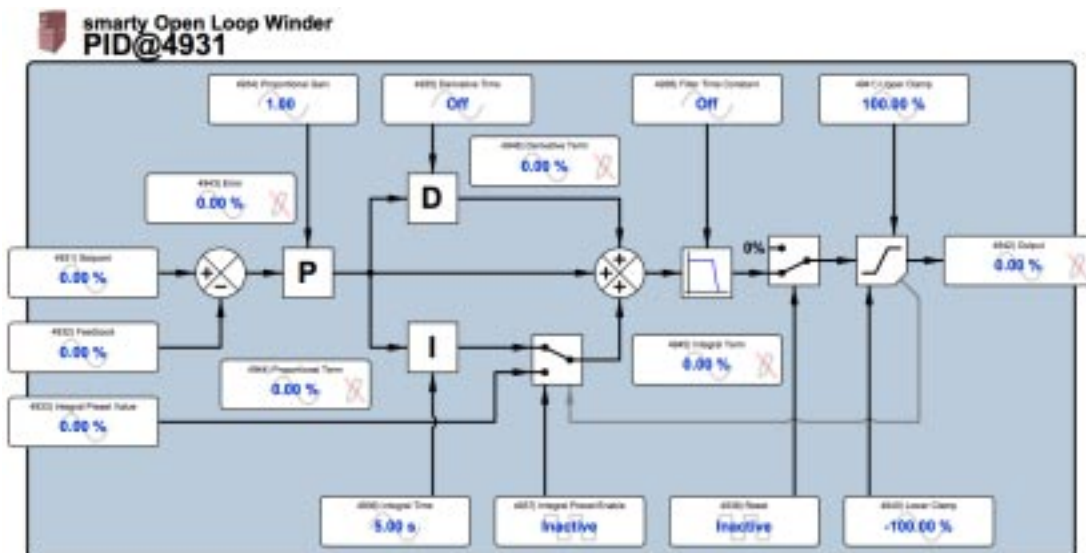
smarty Open Loop Winder
PID@4931

4934 Proportional Gain
1.00

4935 Derivative Time
Off

4936 Filter Time Constant
Off

4937 Upper Clamp
100.00 %

4946 Derivative Term
0.00 %

4943 Error
0.00 %

D

4931 Setpoint
0.00 %

P

0%

4942 Output
0.00 %

4932 Feedback
0.00 %

I

4945 Integral Term
0.00 %

4944 Proportional Term
0.00 %

4933 Integral Preset Value
0.00 %

4936 Integral Time
5.00 s

4957 Integral Preset Enable
Inactive

4939 Reset
Inactive

4940 Lower Clamp
-100.00 %